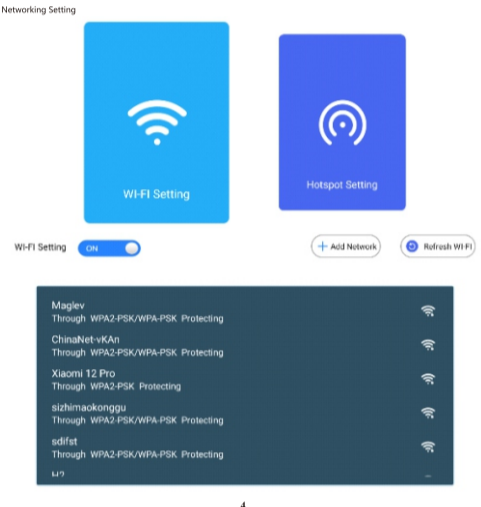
Networking Setting

WI-FI Setting

Hotspot Setting

WI-FI Setting ON

+ Add Network

Refresh WI-FI

Maglev
Through WPA2-PSK/WPA-PSK Protecting

ChinaNet-vKAn
Through WPA2-PSK/WPA-PSK Protecting

Xiaomi 12 Pro
Through WPA2-PSK Protecting

sizhimaokonggu
Through WPA2-PSK/WPA-PSK Protecting

sdifst
Through WPA2-PSK/WPA-PSK Protecting

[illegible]

4